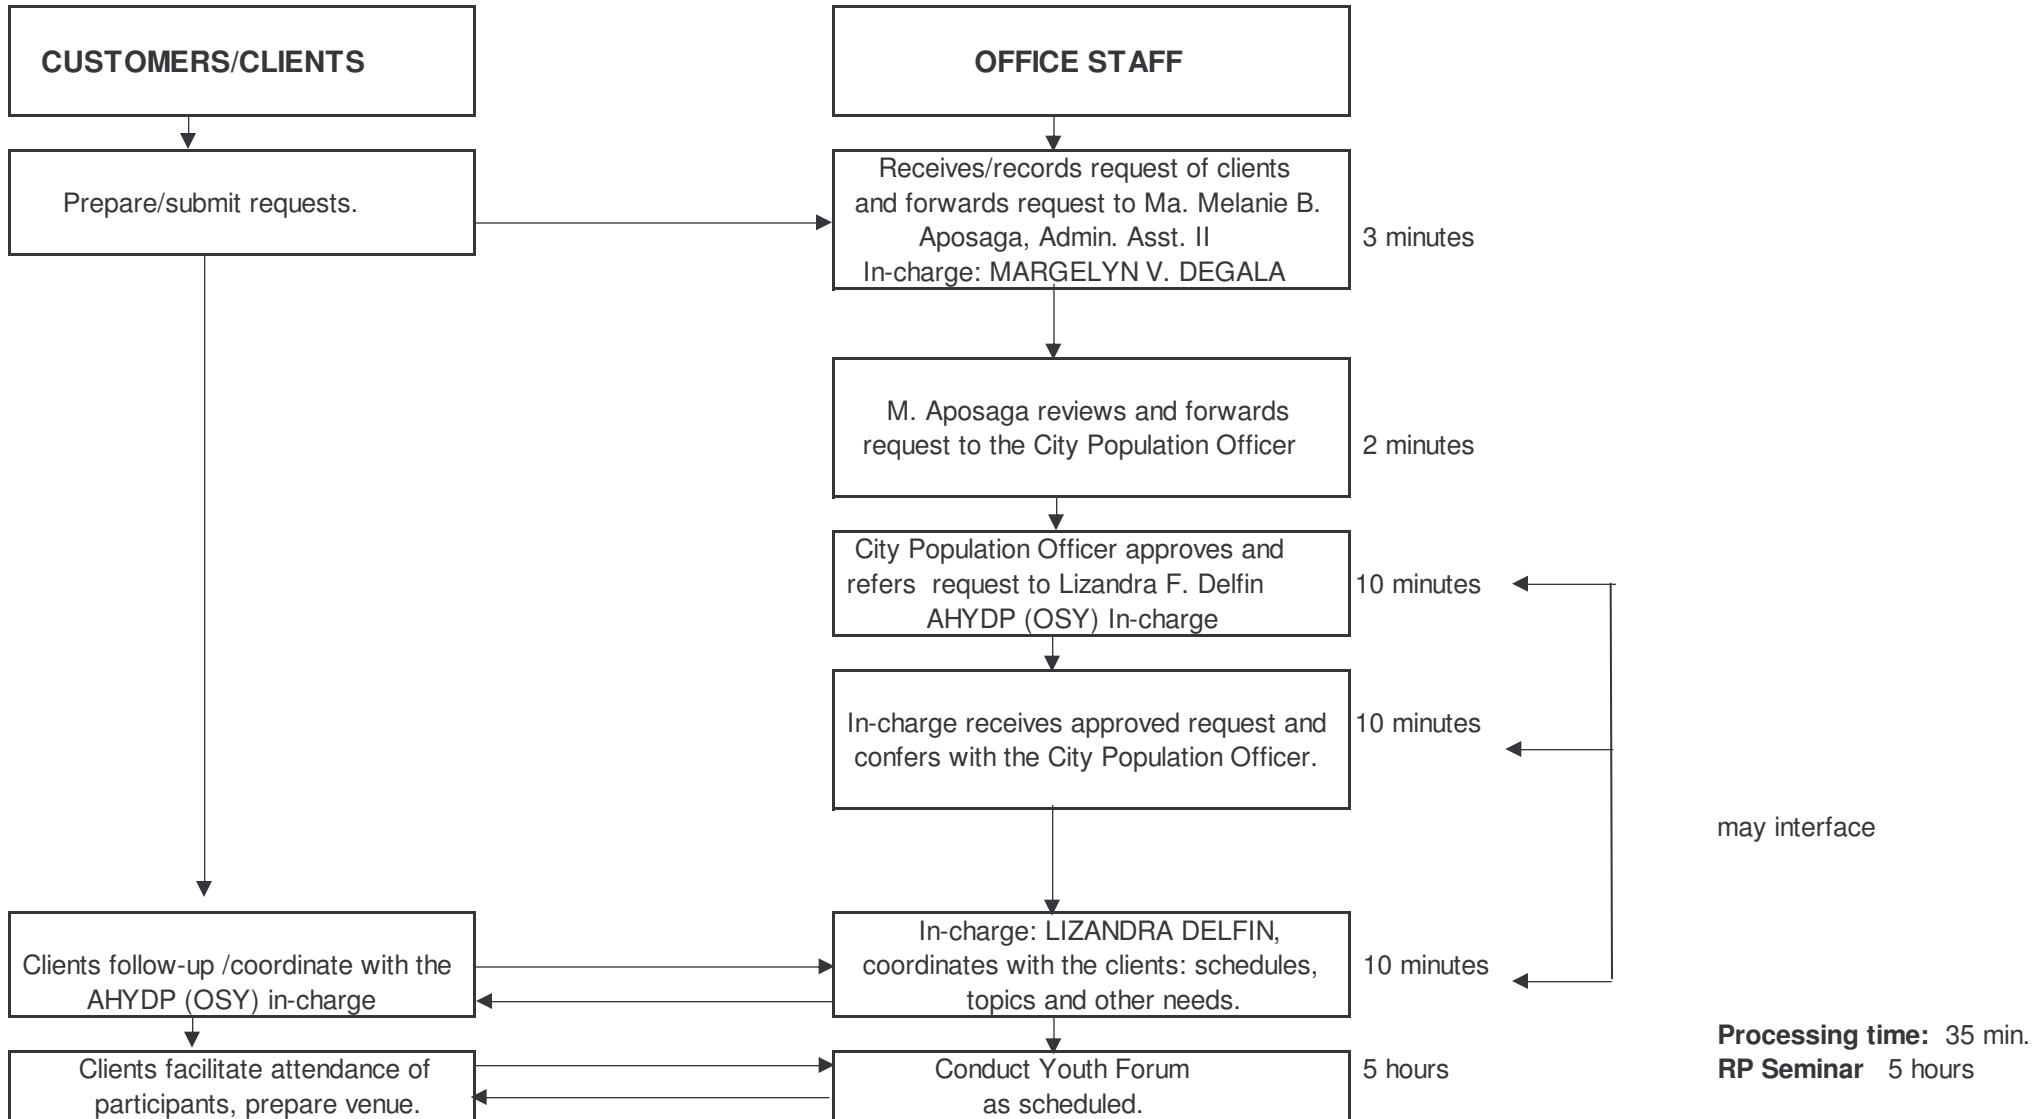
CUSTOMERS/CLIENTS

OFFICE STAFF

Prepare/submit requests.

Receives/records request of clients and forwards request to Ma. Melanie B. Aposaga, Admin. Asst. II
In-charge: MARGELYN V. DEGALA

3 minutes

M. Aposaga reviews and forwards request to the City Population Officer

2 minutes

City Population Officer approves and refers request to Lizandra F. Delfin AHYDP (OSY) In-charge

10 minutes

In-charge receives approved request and confers with the City Population Officer.

10 minutes

may interface

Clients follow-up /coordinate with the AHYDP (OSY) in-charge

In-charge: LIZANDRA DELFIN, coordinates with the clients: schedules, topics and other needs.

10 minutes

Clients facilitate attendance of participants, prepare venue.

Conduct Youth Forum as scheduled.

5 hours

**Processing time:** 35 min.
**RP Seminar** 5 hours